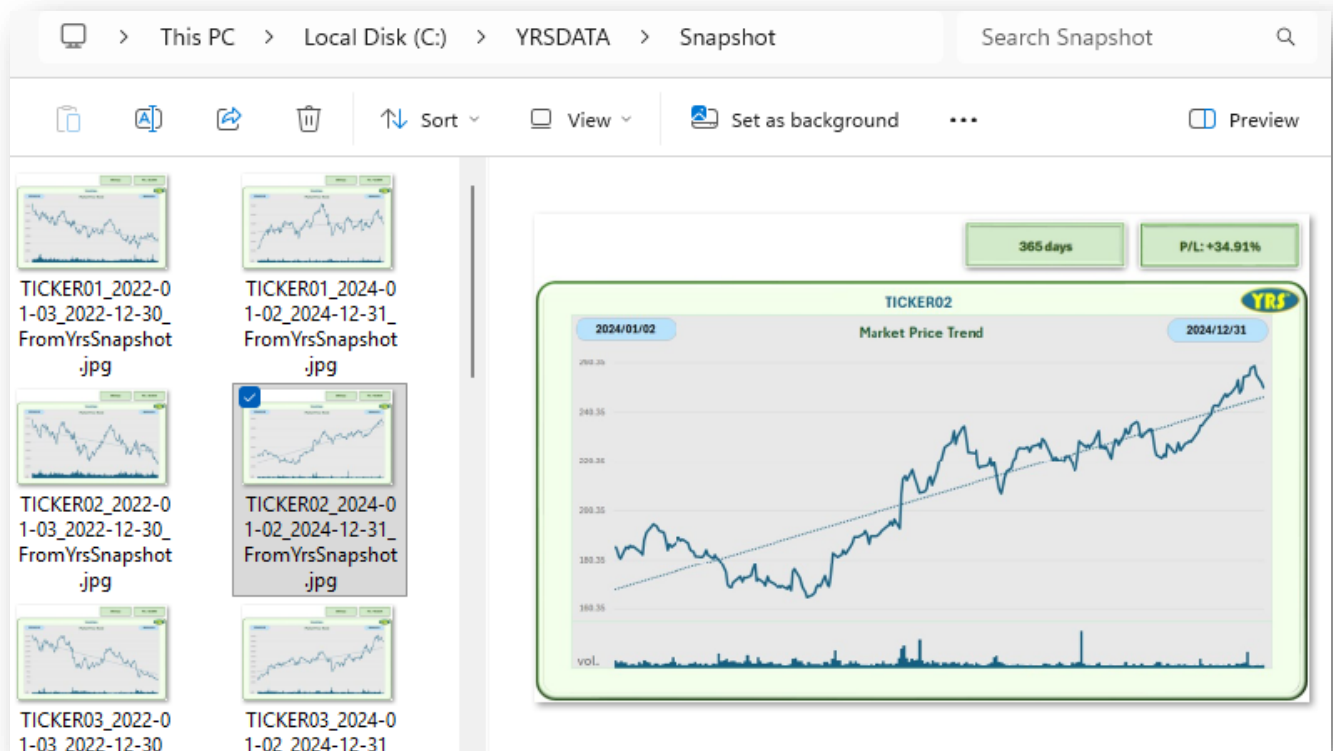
This PC > Local Disk (C:) > YRSDATA > Snapshot

Search Snapshot

Sort View Set as background ••• Preview

TICKER01_2022-01-03_2022-12-30_FromYrsSnapshot.jpg

TICKER01_2024-01-02_2024-12-31_FromYrsSnapshot.jpg

TICKER02_2022-01-03_2022-12-30_FromYrsSnapshot.jpg

TICKER02_2024-01-02_2024-12-31_FromYrsSnapshot.jpg

TICKER03_2022-01-03_2022-12-30

TICKER03_2024-01-02_2024-12-31

365 days

P/L: +34.91%

TICKER02

YRS

2024/01/02

Market Price Trend

2024/12/31

260.35

240.35

220.35

200.35

180.35

160.35

vol.